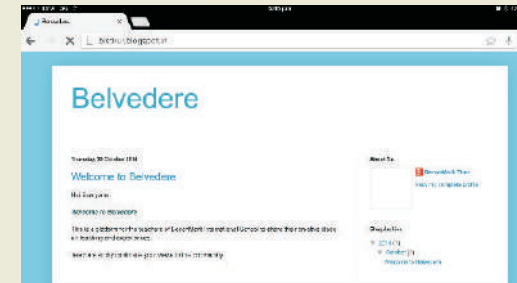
Belvedere

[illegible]

Belvedere

Thursday 30 October 2014

Welcome to Belvedere

Hi Everyone

Welcome to Belvedere

This is a platform for the teachers of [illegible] International School to share their creative ideas on teaching and experiences.

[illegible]

About Me

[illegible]

View my complete profile

Blog Archive

▼ 2014 (1)

▼ October (1)

Welcome to Belvedere